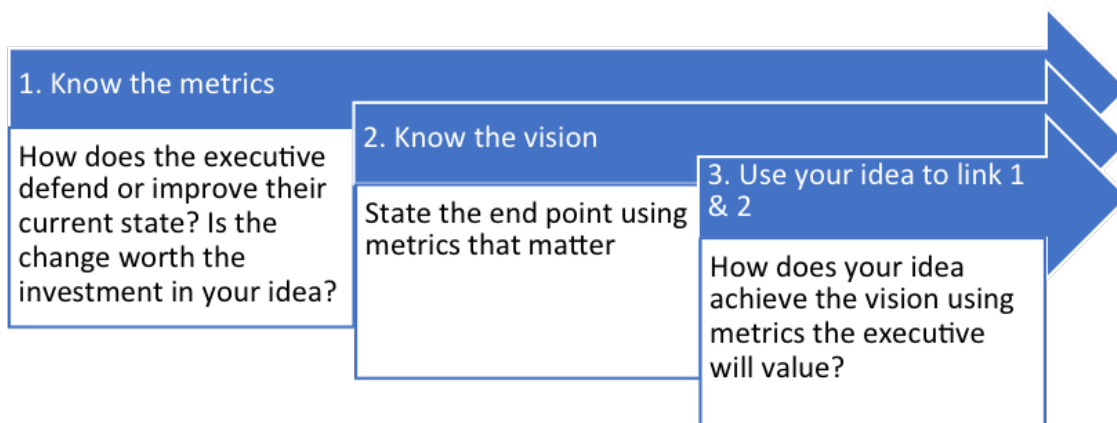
1. Know the metrics

How does the executive defend or improve their current state? Is the change worth the investment in your idea?

2. Know the vision

State the end point using metrics that matter

3. Use your idea to link 1 & 2

How does your idea achieve the vision using metrics the executive will value?